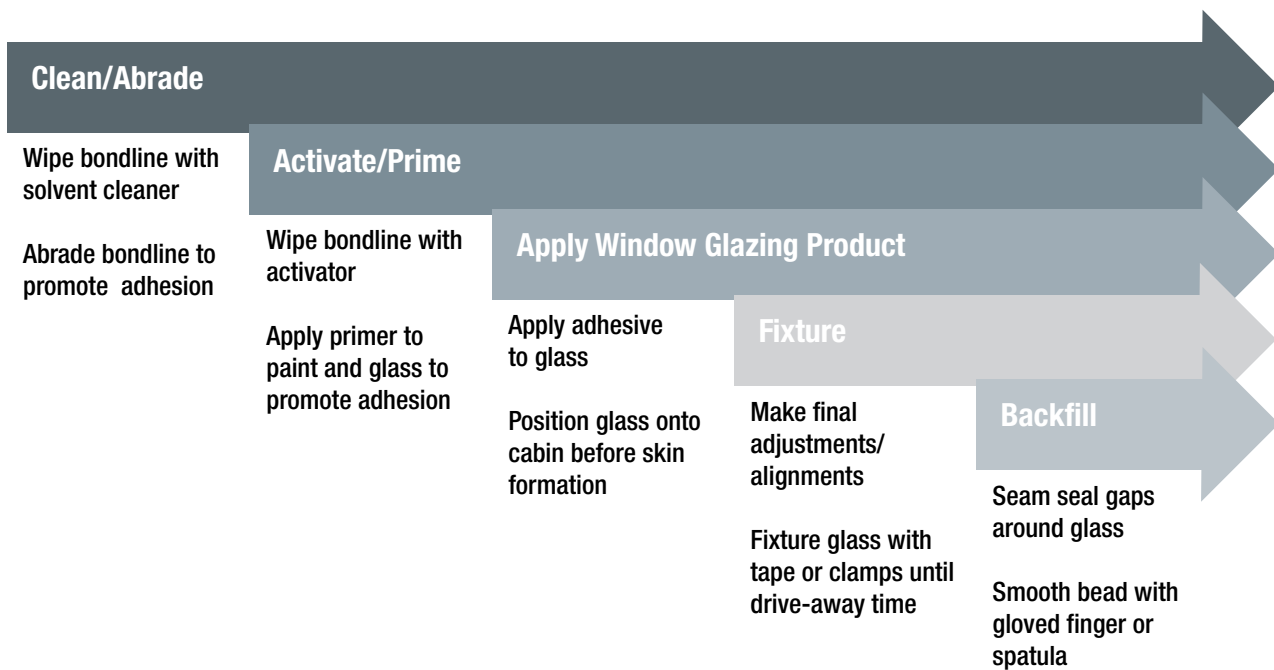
Clean/Abrade

Wipe bondline with solvent cleaner

Abrade bondline to promote  adhesion

Activate/Prime

Wipe bondline with activator

Apply primer to paint and glass to promote adhesion

Apply Window Glazing Product

Apply adhesive to glass

Position glass onto cabin before skin formation

Fixture

Make final adjustments/ alignments

Fixture glass with tape or clamps until drive-away time

Backfill

Seam seal gaps around glass

Smooth bead with gloved finger or spatula